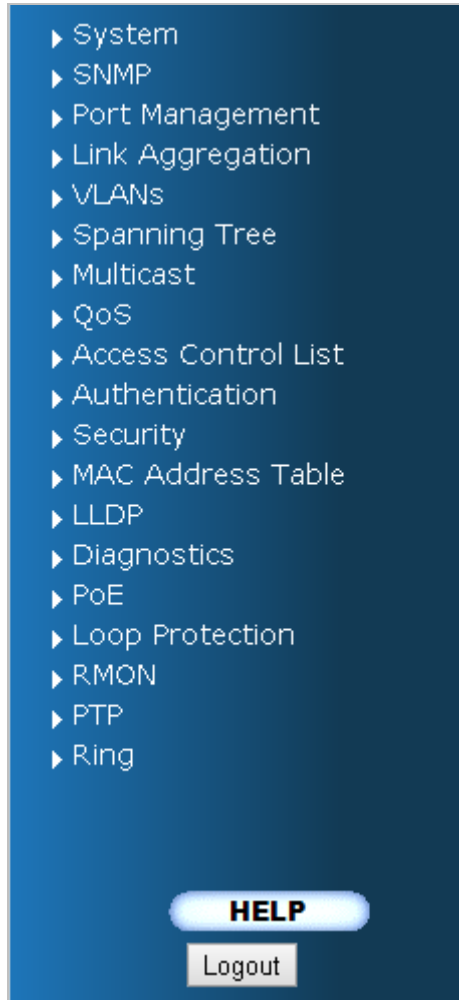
System
SNMP
Port Management
Link Aggregation
VLANs
Spanning Tree
Multicast
QoS
Access Control List
Authentication
Security
MAC Address Table
LLDP
Diagnostics
PoE
Loop Protection
RMON
PTP
Ring

HELP
Logout